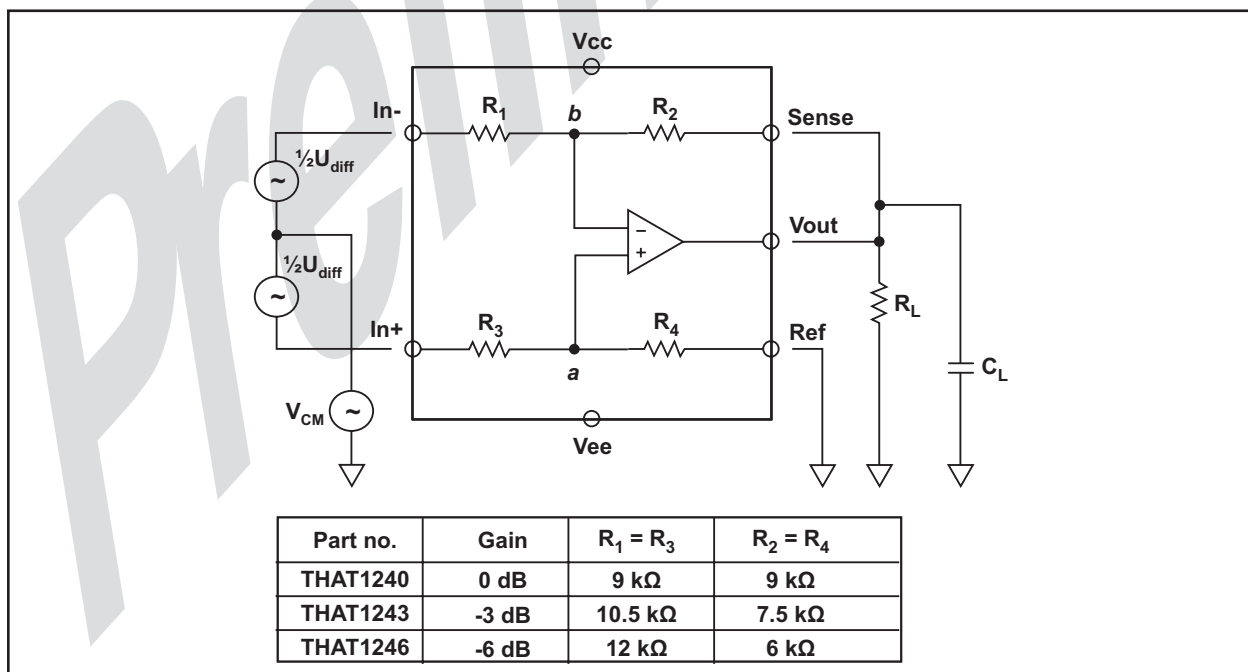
Prelim

Vcc

In-

$R_1$

b

$R_2$

Sense

$\frac{1}{2}U_{diff}$

~

Vout

$\frac{1}{2}U_{diff}$

~

−

+

$R_L$

In+

$R_3$

$R_4$

Ref

a

$C_L$

$V_{CM}$

~

Vee

| Part no. | Gain | $R_1 = R_3$ | $R_2 = R_4$ |
|---|---|---|---|
| THAT1240 | 0 dB | 9 kΩ | 9 kΩ |
| THAT1243 | -3 dB | 10.5 kΩ | 7.5 kΩ |
| THAT1246 | -6 dB | 12 kΩ | 6 kΩ |